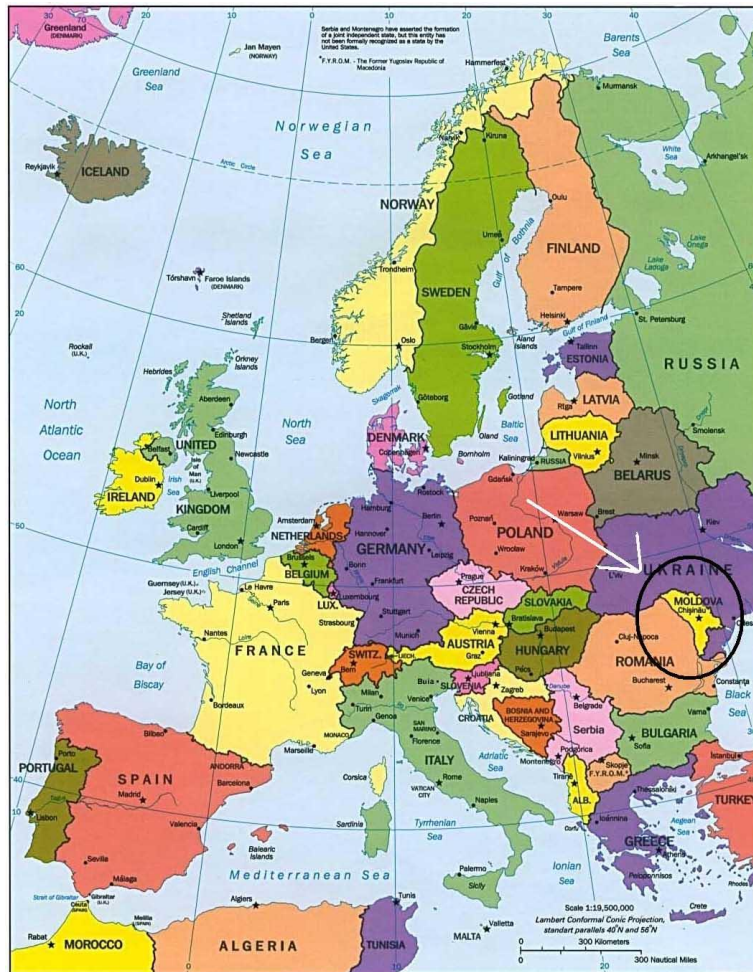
Greenland (DENMARK)

30 20 10 0 10 20 30 40

Jan Mayen (NORWAY)

Serbia and Montenegro have asserted the formation of a joint independent state, but this entity has not been formally recognized as a state by the United States.

*F.Y.R.O.M. - The Former Yugoslav Republic of Macedonia

Barents Sea

Greenland Sea

Norwegian Sea

Hammerfest

Murmansk

Kiruna

White Sea

Arkhangel'sk

Reykjavík

ICELAND

Arctic Circle

NORWAY

Oulu

FINLAND

Umeå

Gulf of Bothnia

Lake Onega

Lake Ladoga

60

Tórshavn Faroe Islands (DENMARK)

Trondheim

SWEDEN

Tampere

Shetland Islands

Gävle

Helsinki

Gulf of Finland

St. Petersburg

Bergen

Oslo

Stockholm

Åland Islands

Tallinn

ESTONIA

Rockall (U.K.)

Orkney Islands

RUSSIA

Hebrides

Aberdeen

Skagerrak

Gotland

Riga

LATVIA

North Atlantic Ocean

UNITED

Edinburgh

Newcastle

North Sea

Göteborg

DENMARK

Copenhagen

Öland

Baltic Sea

LITHUANIA

Vilnius

Moscow

Smolensk

Belfast

Isle of Man (U.K.)

Irish Sea

Bornholm

Kaliningrad

RUSSIA

Minsk

BELARUS

Dublin

IRELAND

KINGDOM

Liverpool

Rostock

Gdańsk

Hamburg

Berlin

Poznań

Warsaw

Brest

Amsterdam

NETHERLANDS

Hannover

POLAND

Kiev

Cardiff

London

GERMANY

Leipzig

Wrocław

50

Brussels

BELGIUM

English Channel

Bonn

Frankfurt

Prague

CZECH REPUBLIC

Kraków

L'viv

UKRAINE

Guernsey (U.K.)

Jersey (U.K.)

Le Havre

Luxembourg

LUX.

Paris

Stuttgart

SLOVAKIA

Bratislava

MOLDOVA

Chişinău

Odesa

Strasbourg

Munich

Vienna

Budapest

Cluj-Napoca

Nantes

Loire

FRANCE

AUSTRIA

Graz

HUNGARY

Bay of Biscay

SWITZ.

Bern

Geneva

LIECH.

Ljubljana

SLOVENIA

Pécs

ROMANIA

Lyon

Milan

Buia

Venice

Zagreb

CROATIA

Danube

Belgrade

Bucharest

Constanța

Black Sea

Bordeaux

Turin

SAN MARINO

BOSNIA AND HERZEGOVINA

Sarajevo

Serbia

Varna

BULGARIA

Bilbao

MONACO

Marseille

Florence

Montenegro

Podgorica

Sofia

PORTUGAL

Porto

ANDORRA

Barcelona

Corsica

Adriatic Sea

Skopje

F.Y.R.O.M.*

Istanbul

40

Madrid

SPAIN

ITALY

Rome

VATICAN CITY

Tirana

ALB.

Thessaloniki

TURKEY

Lisbon

Tagus

Valencia

Sardinia

Naples

Tyrrhenian Sea

Corfu

GREECE

Ioannina

Aegean Sea

Athens

Balearic Islands

Peloponnisos

Sevilla

Málaga

Mediterranean Sea

Palermo

Sicily

Ionian Sea

Rhodes

Strait of Gibraltar

Gibraltar (U.K.)

Ceuta (SPAIN)

Melilla (SPAIN)

Algiers

Tunis

Scale 1:19,500,000

Lambert Conformal Conic Projection, standard parallels 40°N and 56°N

Crete

Rabat

MOROCCO

ALGERIA

TUNISIA

MALTA

Valletta

0 300 Kilometers

0 300 Nautical Miles

10 20